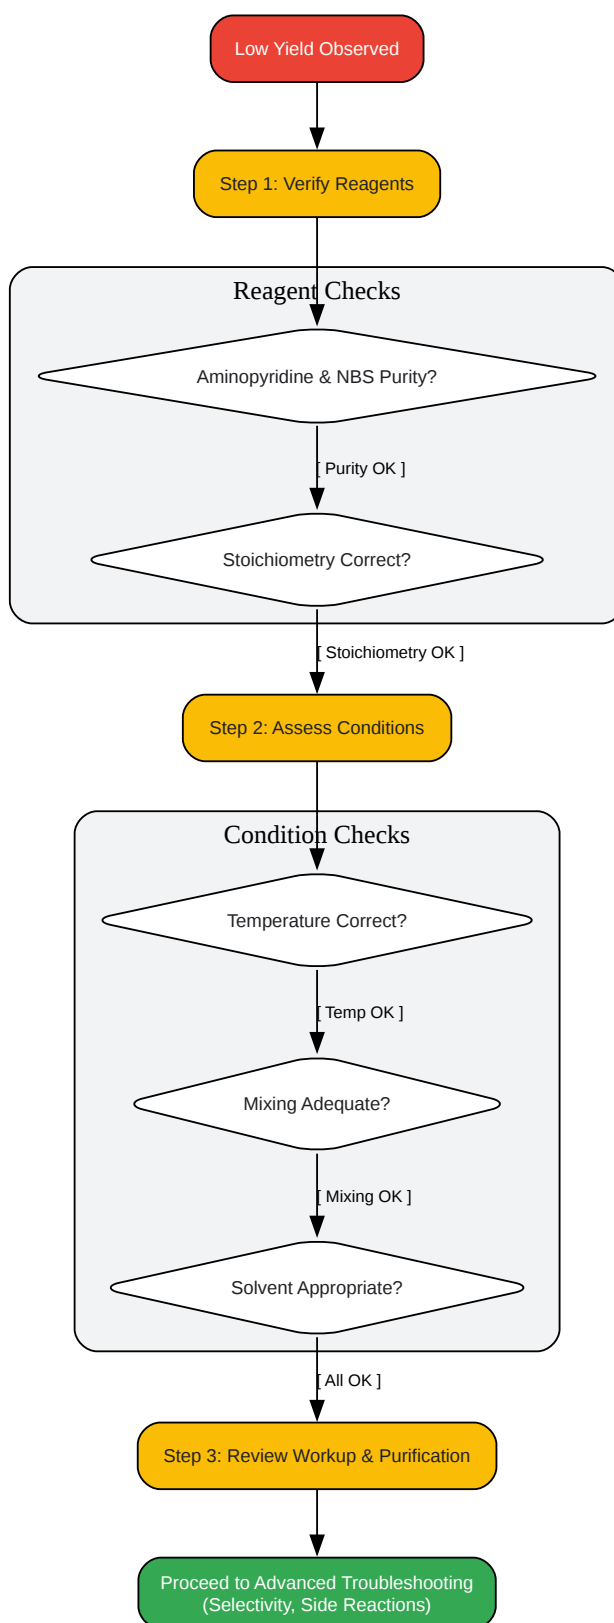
Low Yield Observed

Step 1: Verify Reagents

Reagent Checks

Aminopyridine & NBS Purity?

[ Purity OK ]

Stoichiometry Correct?

[ Stoichiometry OK ]

Step 2: Assess Conditions

Condition Checks

Temperature Correct?

[ Temp OK ]

Mixing Adequate?

[ Mixing OK ]

Solvent Appropriate?

[ All OK ]

Step 3: Review Workup & Purification

Proceed to Advanced Troubleshooting (Selectivity, Side Reactions)